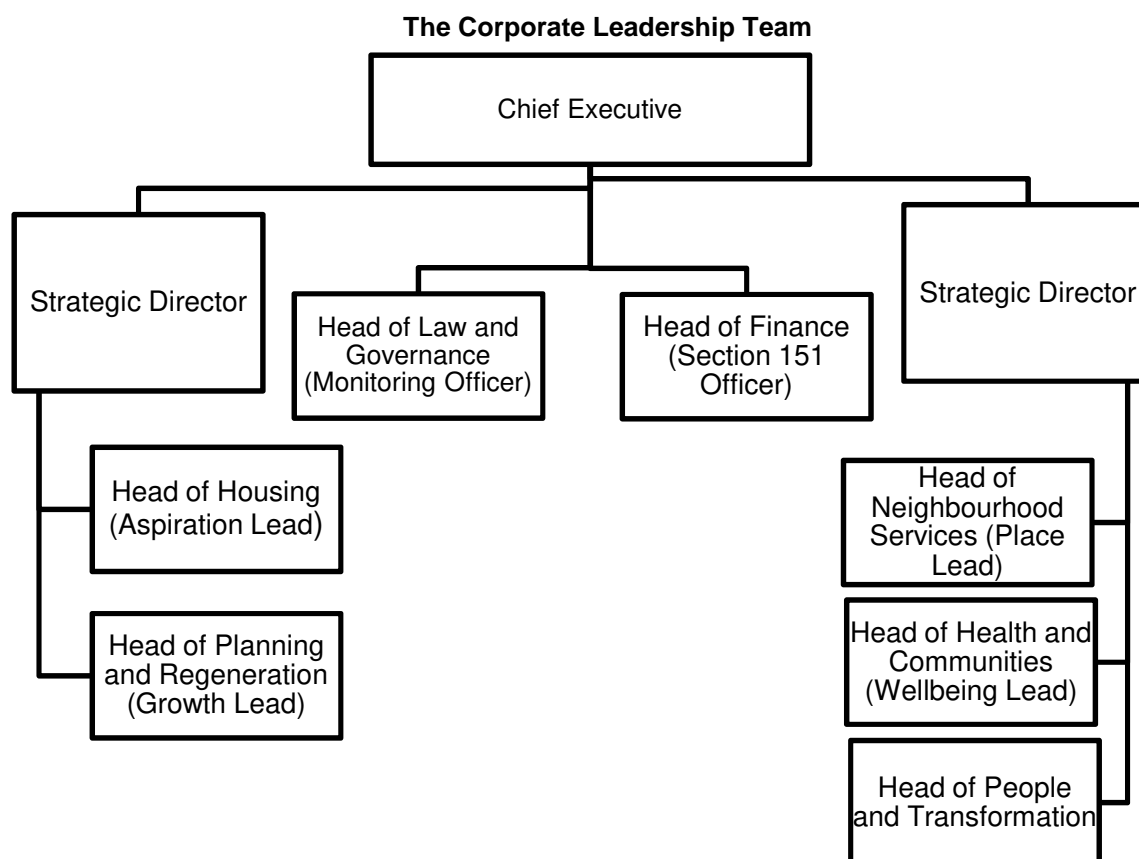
The Corporate Leadership Team

Chief Executive

Strategic Director

Head of Law and Governance (Monitoring Officer)

Head of Finance (Section 151 Officer)

Strategic Director

Head of Housing (Aspiration Lead)

Head of Planning and Regeneration (Growth Lead)

Head of Neighbourhood Services (Place Lead)

Head of Health and Communities (Wellbeing Lead)

Head of People and Transformation